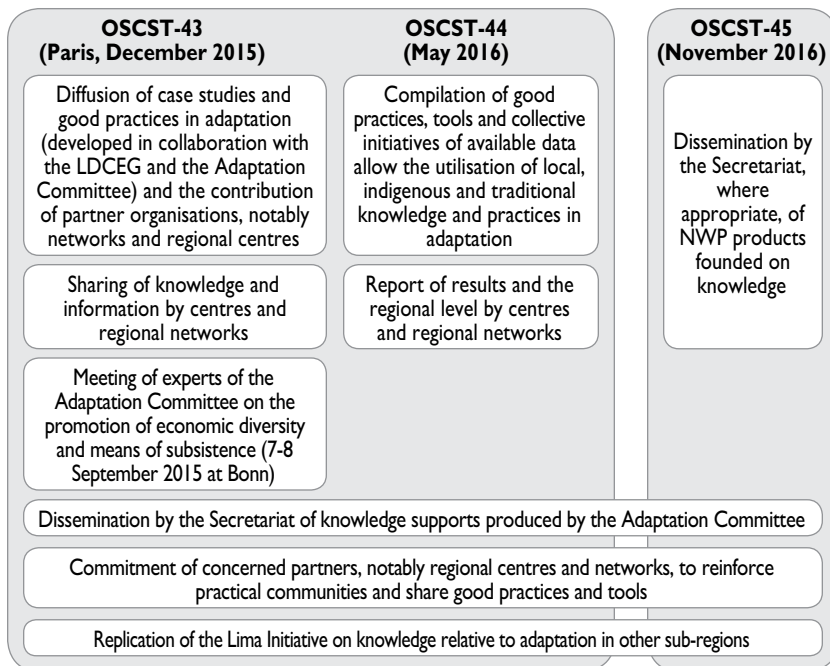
OSCST-43
(Paris, December 2015)

OSCST-44
(May 2016)

OSCST-45
(November 2016)

Diffusion of case studies and good practices in adaptation (developed in collaboration with the LDCEG and the Adaptation Committee) and the contribution of partner organisations, notably networks and regional centres

Sharing of knowledge and information by centres and regional networks

Meeting of experts of the Adaptation Committee on the promotion of economic diversity and means of subsistence (7-8 September 2015 at Bonn)

Compilation of good practices, tools and collective initiatives of available data allow the utilisation of local, indigenous and traditional knowledge and practices in adaptation

Report of results and the regional level by centres and regional networks

Dissemination by the Secretariat, where appropriate, of NWP products founded on knowledge

Dissemination by the Secretariat of knowledge supports produced by the Adaptation Committee

Commitment of concerned partners, notably regional centres and networks, to reinforce practical communities and share good practices and tools

Replication of the Lima Initiative on knowledge relative to adaptation in other sub-regions